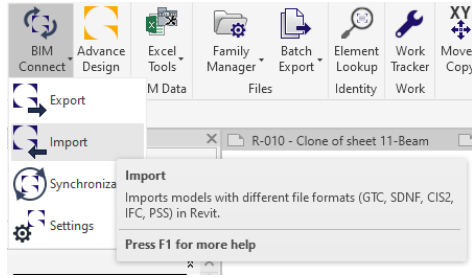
BIM Connect
Advance Design
Excel Tools
Family Manager
Batch Export
Element Lookup
Work Tracker
XY
Move Copy
M Data
Files
Identity
Work
Export
Import
Synchroniza
Settings
R-010 - Clone of sheet 11-Beam
Import
Imports models with different file formats (GTC, SDNF, CIS2, IFC, PSS) in Revit.
Press F1 for more help